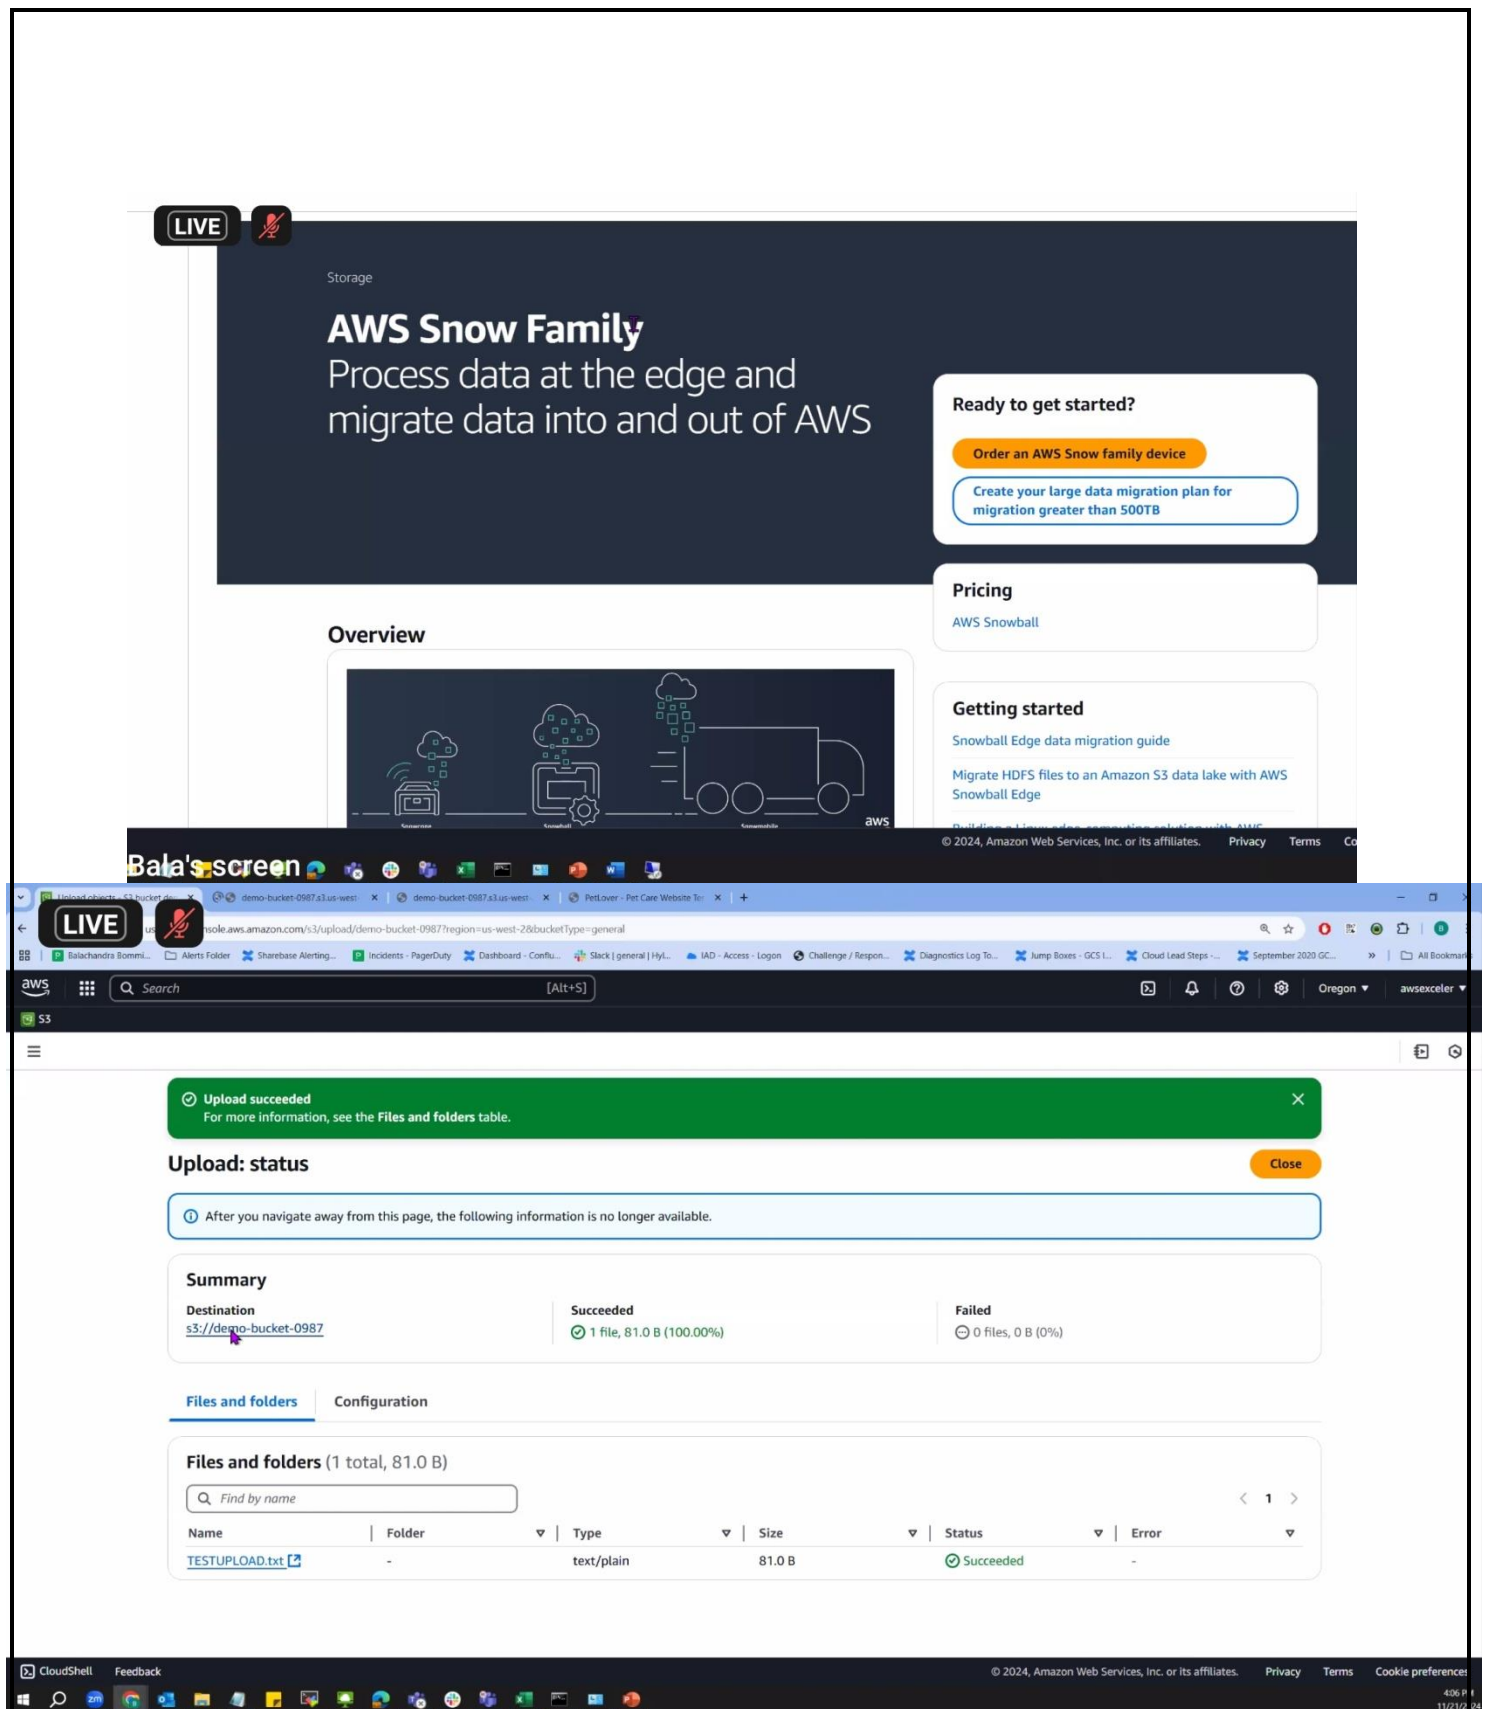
LIVE

Storage

AWS Snow Family
Process data at the edge and migrate data into and out of AWS

Ready to get started?

Order an AWS Snow family device

Create your large data migration plan for migration greater than 500TB

Pricing

AWS Snowball

Overview

Getting started

Snowball Edge data migration guide

Migrate HDFS files to an Amazon S3 data lake with AWS Snowball Edge

aws

© 2024, Amazon Web Services, Inc. or its affiliates. Privacy Terms Co

Bala's screen

LIVE

demo-bucket-0987.s3.us-west
demo-bucket-0987.s3.us-west
PetLover - Pet Care Website Te

nsole.aws.amazon.com/s3/upload/demo-bucket-0987?region=us-west-2&bucketType=general

Balachandra Bommi... Alerts Folder Sharebase Alerting... Incidents - PagerDuty Dashboard - Conflu... Slack | general | Hyl... IAD - Access - Logon Challenge / Respon... Diagnostics Log To... Jump Boxes - GCS I... Cloud Lead Steps -... September 2020 GC... » All Bookmarks

aws Search [Alt+S] Oregon ▼ awsexceler ▼

S3

Upload succeeded
For more information, see the Files and folders table.

Upload: status

Close

After you navigate away from this page, the following information is no longer available.

Summary

Destination
s3://demo-bucket-0987

Succeeded
1 file, 81.0 B (100.00%)

Failed
0 files, 0 B (0%)

Files and folders Configuration

Files and folders (1 total, 81.0 B)

Find by name

1

| Name | Folder | Type | Size | Status | Error |
|---|---|---|---|---|---|
| TESTUPLOAD.txt | - | text/plain | 81.0 B | Succeeded | - |

CloudShell Feedback © 2024, Amazon Web Services, Inc. or its affiliates. Privacy Terms Cookie preferences

4:06 P
11/21/24